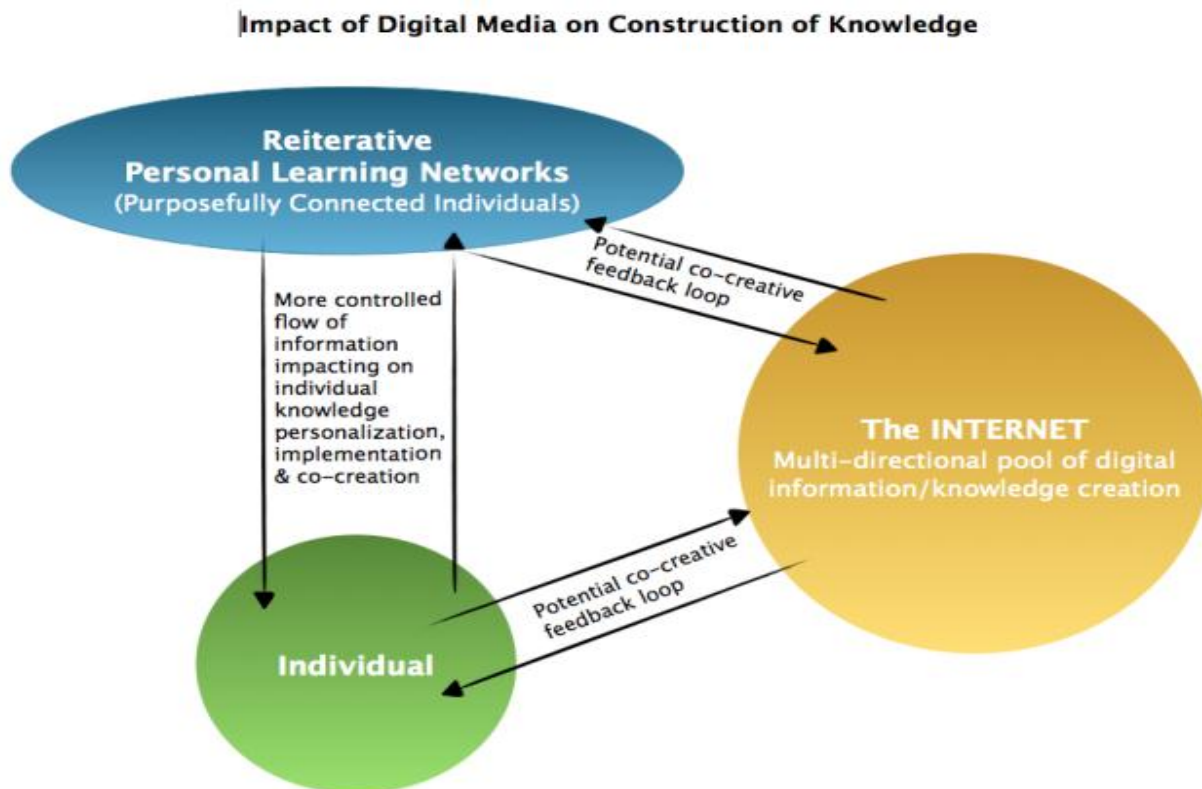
Impact of Digital Media on Construction of Knowledge

Reiterative
Personal Learning Networks
(Purposefully Connected Individuals)

Potential co-creative feedback loop

More controlled flow of information impacting on individual knowledge personalization, implementation & co-creation

The INTERNET
Multi-directional pool of digital information/knowledge creation

Potential co-creative feedback loop

Individual